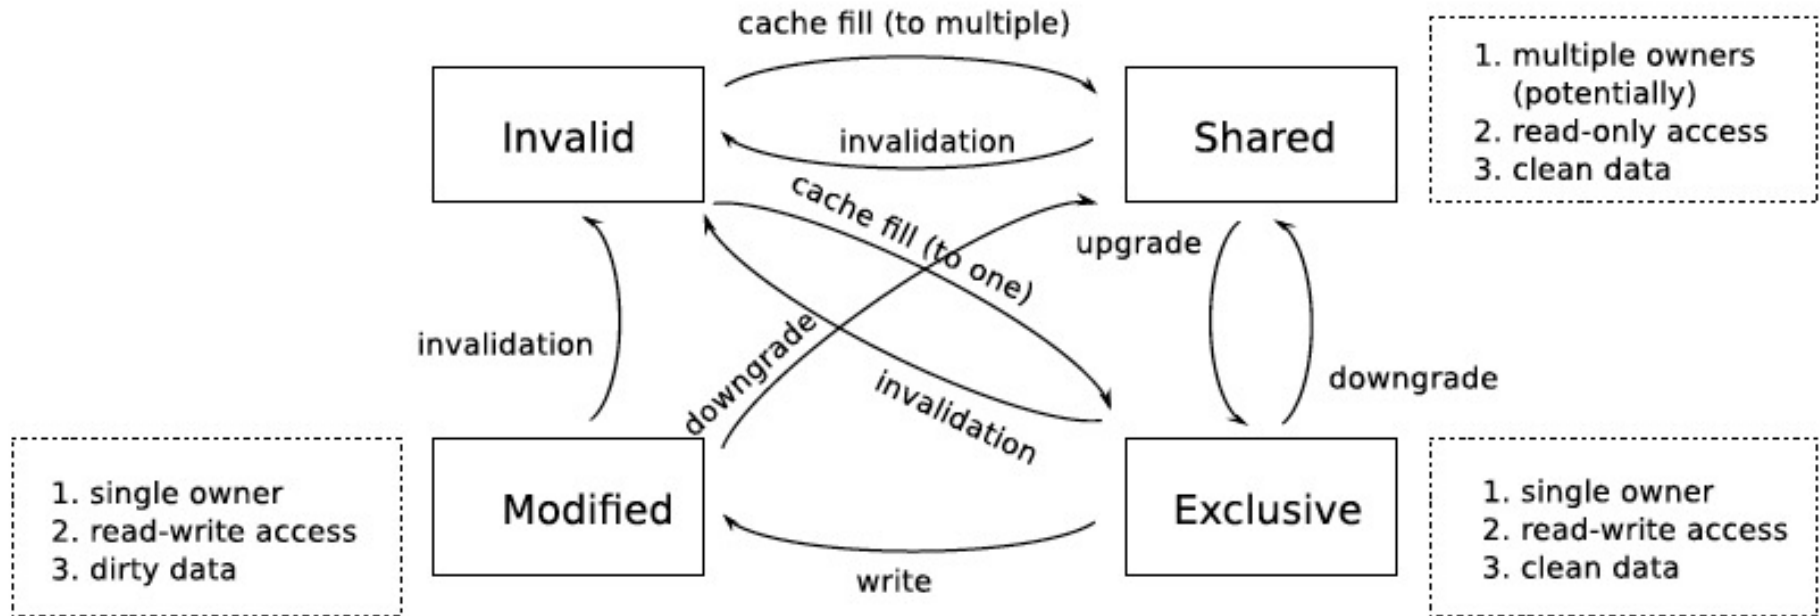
cache fill (to multiple)

Invalid

invalidation

Shared

1. multiple owners (potentially)
2. read-only access
3. clean data

cache fill (to one)

upgrade

invalidation

downgrade

invalidation

downgrade

1. single owner
2. read-write access
3. dirty data

Modified

Exclusive

1. single owner
2. read-write access
3. clean data

write